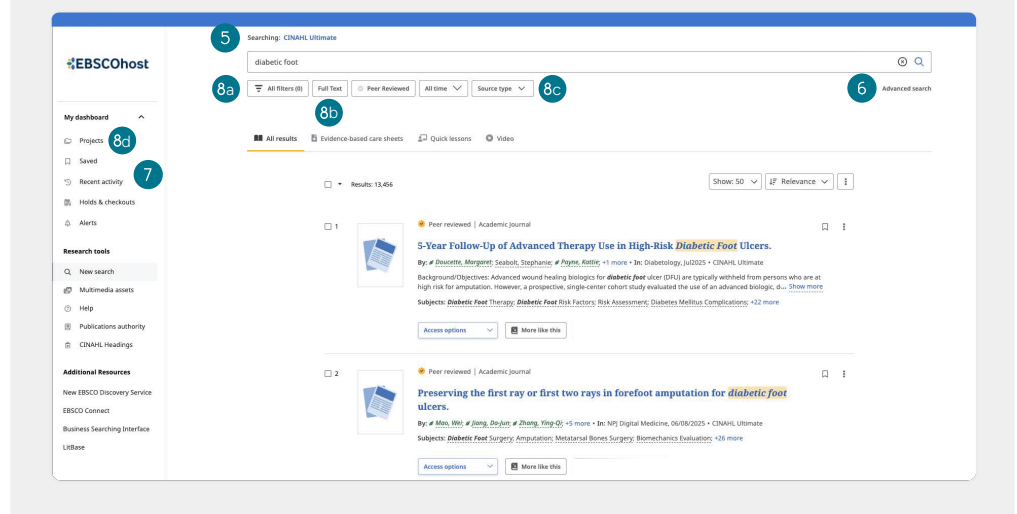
EBSCOhost

5
Searching: CINAHL Ultimate

diabetic foot

8a
All filters (0)
Full Text
Peer Reviewed
All time
Source type
8c
6
Advanced search
8b

My dashboard
Projects
8d
Saved
Recent activity
7
Holds & checkouts
Alerts

Research tools
New search
Multimedia assets
Help
Publications authority
CINAHL Headings

Additional Resources
New EBSCO Discovery Service
EBSCO Connect
Business Searching Interface
LitBase

All results
Evidence-based care sheets
Quick lessons
Video

Results: 13,456
Show: 50
Relevance

1
Peer reviewed | Academic Journal
5-Year Follow-Up of Advanced Therapy Use in High-Risk Diabetic Foot Ulcers.
By: Doucette, Margaret; Seabolt, Stephanie; Payne, Kattie; +1 more • In: Diabetology, Jul2025 • CINAHL Ultimate
Background/Objectives: Advanced wound healing biologics for diabetic foot ulcer (DFU) are typically withheld from persons who are at high risk for amputation. However, a prospective, single-center cohort study evaluated the use of an advanced biologic, d... Show more
Subjects: Diabetic Foot Therapy; Diabetic Foot Risk Factors; Risk Assessment; Diabetes Mellitus Complications; +22 more
Access options
More like this

2
Peer reviewed | Academic Journal
Preserving the first ray or first two rays in forefoot amputation for diabetic foot ulcers.
By: Mao, Wei; Jiang, Da-Jun; Zhang, Ying-Qi; +5 more • In: NPJ Digital Medicine, 06/08/2025 • CINAHL Ultimate
Subjects: Diabetic Foot Surgery; Amputation; Metatarsal Bones Surgery; Biomechanics Evaluation; +26 more
Access options
More like this